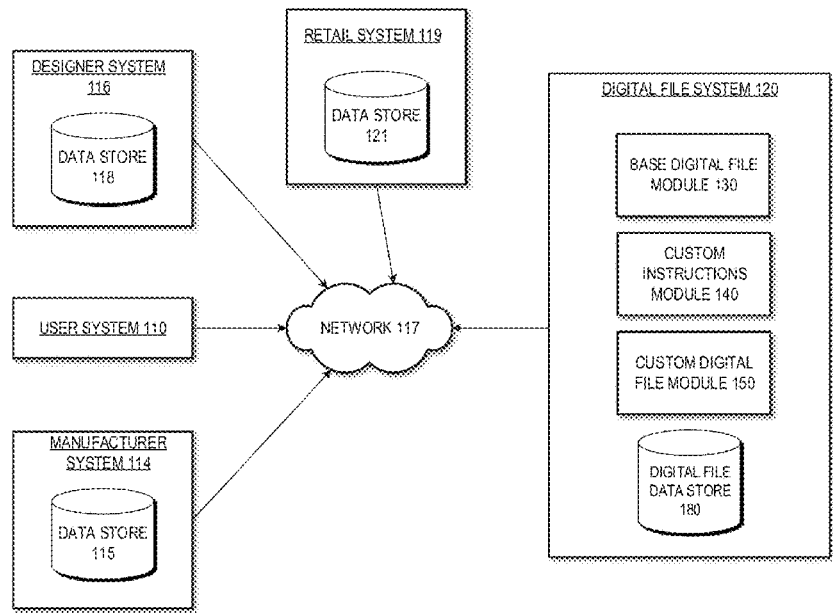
RETAIL SYSTEM 119

DATA STORE 121

DESIGNER SYSTEM 116

DATA STORE 118

DIGITAL FILE SYSTEM 120

BASE DIGITAL FILE MODULE 130

CUSTOM INSTRUCTIONS MODULE 140

USER SYSTEM 110

NETWORK 117

CUSTOM DIGITAL FILE MODULE 150

MANUFACTURER SYSTEM 114

DATA STORE 115

DIGITAL FILE DATA STORE 180